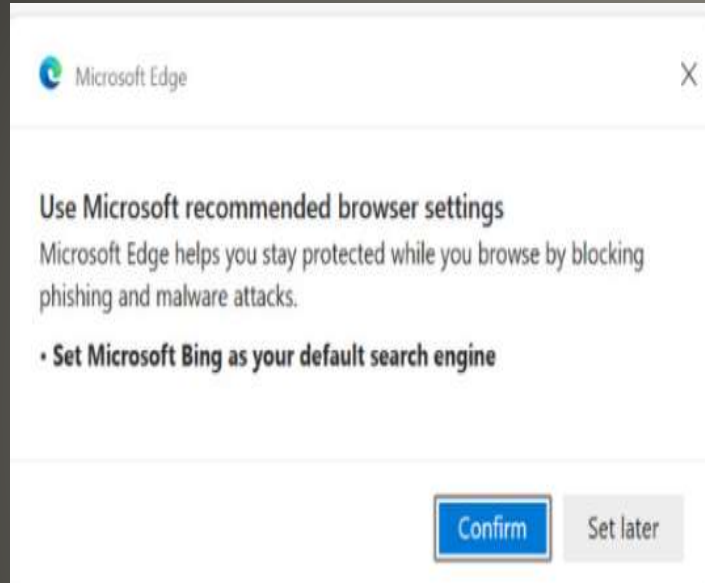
Microsoft Edge

X

Use Microsoft recommended browser settings

Microsoft Edge helps you stay protected while you browse by blocking phishing and malware attacks.

• Set Microsoft Bing as your default search engine

Confirm

Set later